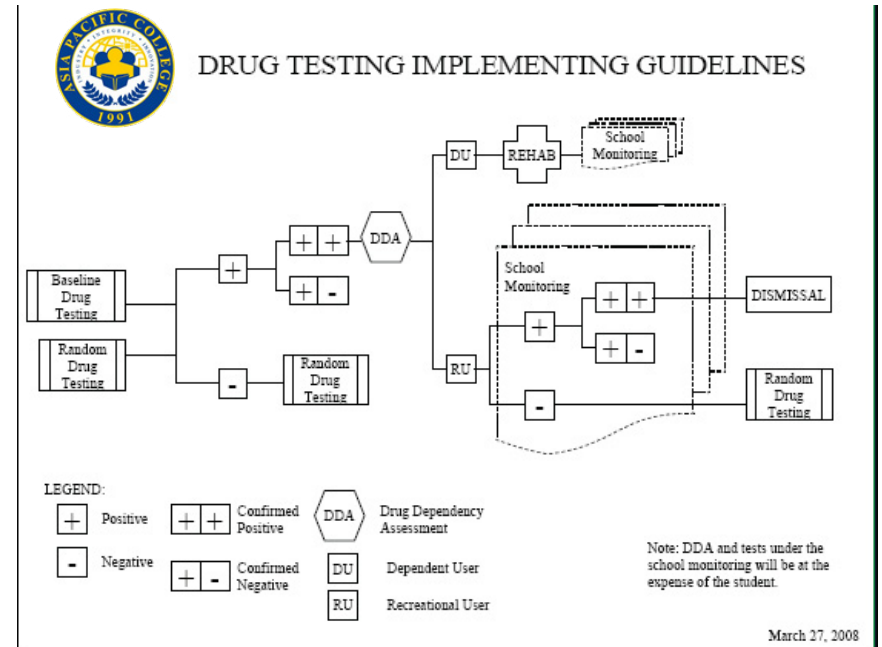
ASIA PACIFIC COLLEGE
1991

DRUG TESTING IMPLEMENTING GUIDELINES

DU
REHAB
School Monitoring

Baseline Drug Testing

Random Drug Testing

+
+ +
DDA
+ -
- 
Random Drug Testing

School Monitoring
+
+ +
DISMISSAL
+ -
RU
-
Random Drug Testing

LEGEND:
+ Positive
- Negative
+ + Confirmed Positive
+ - Confirmed Negative
DDA Drug Dependency Assessment
DU Dependent User
RU Recreational User

Note: DDA and tests under the school monitoring will be at the expense of the student.

March 27, 2008